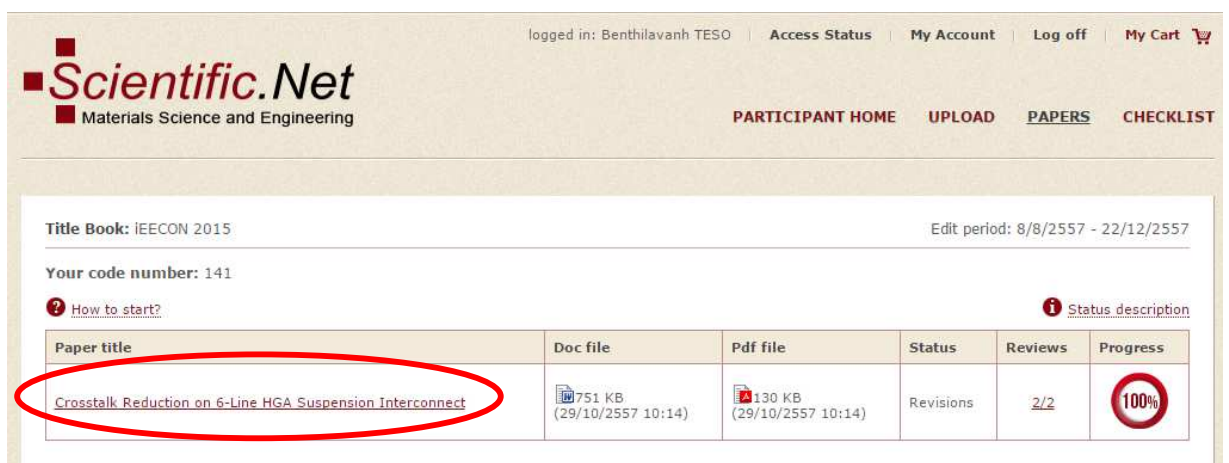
logged in: Benthilavanh TESO | Access Status | My Account | Log off | My Cart

Scientific.Net
Materials Science and Engineering

PARTICIPANT HOME UPLOAD PAPERS CHECKLIST

Title Book: iEECON 2015

Edit period: 8/8/2557 - 22/12/2557

Your code number: 141

How to start?

Status description

| Paper title | Doc file | Pdf file | Status | Reviews | Progress |
|---|---|---|---|---|---|
| Crosstalk Reduction on 6-Line HGA Suspension Interconnect | 751 KB (29/10/2557 10:14) | 130 KB (29/10/2557 10:14) | Revisions | 2/2 | 100% |